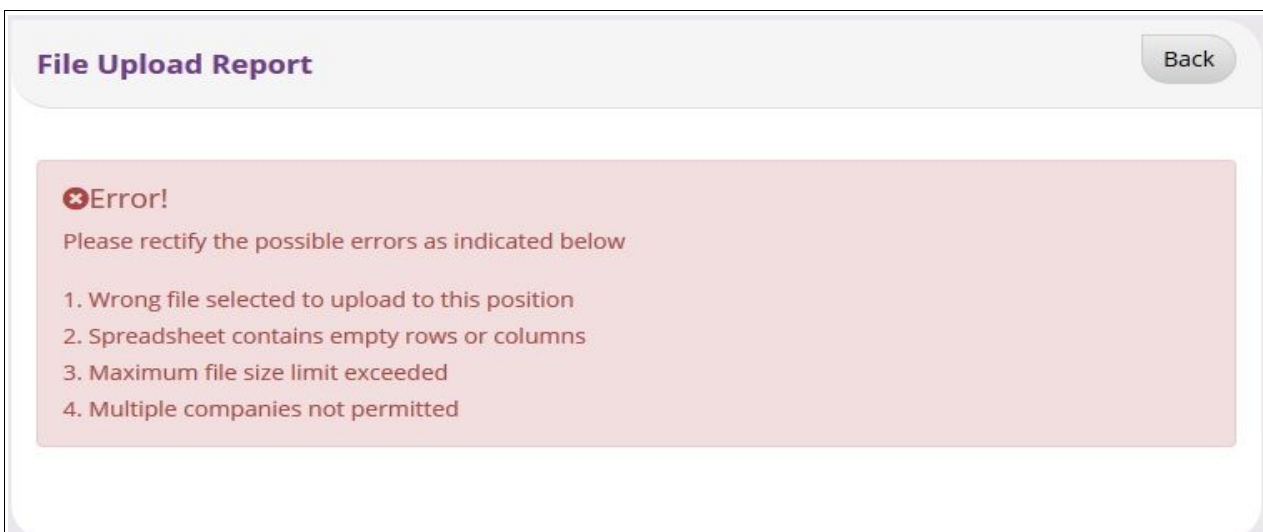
File Upload Report

Back

Error!

Please rectify the possible errors as indicated below

1. Wrong file selected to upload to this position
2. Spreadsheet contains empty rows or columns
3. Maximum file size limit exceeded
4. Multiple companies not permitted